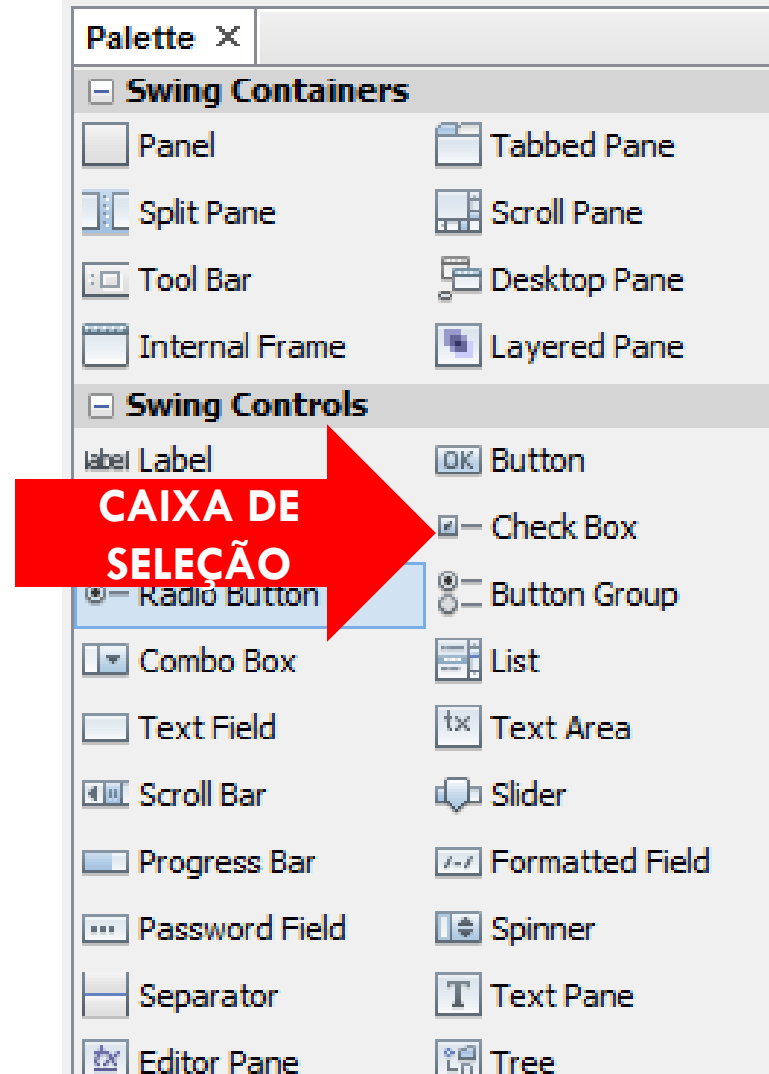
Palette ✕

Swing Containers

Panel
Tabbed Pane
Split Pane
Scroll Pane
Tool Bar
Desktop Pane
Internal Frame
Layered Pane

Swing Controls

label Label
OK Button
CAIXA DE SELEÇÃO
Check Box
Radio Button
Button Group
Combo Box
List
Text Field
tx Text Area
Scroll Bar
Slider
Progress Bar
Formatted Field
Password Field
Spinner
Separator
T Text Pane
Editor Pane
Tree